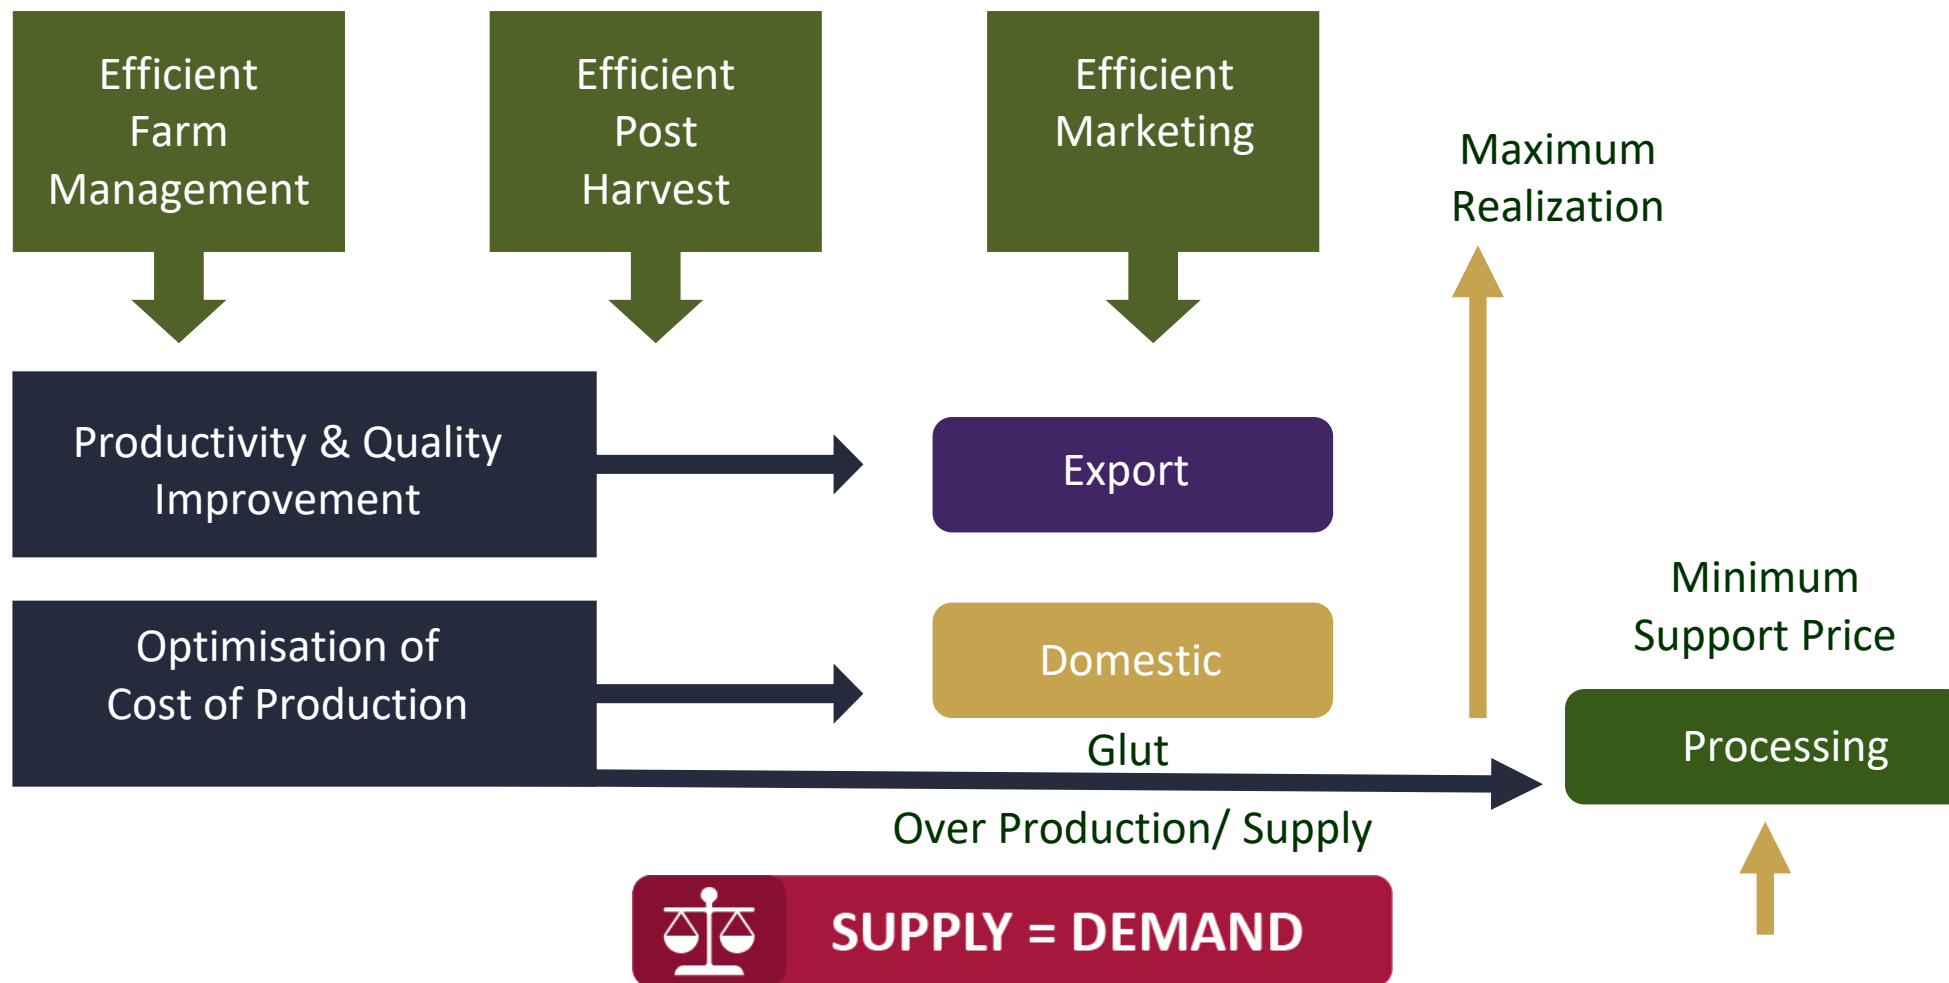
Efficient Farm Management

Efficient Post Harvest

Efficient Marketing

Maximum Realization

Productivity & Quality Improvement

Export

Optimisation of Cost of Production

Domestic

Minimum Support Price

Glut

Processing

Over Production/ Supply

SUPPLY = DEMAND